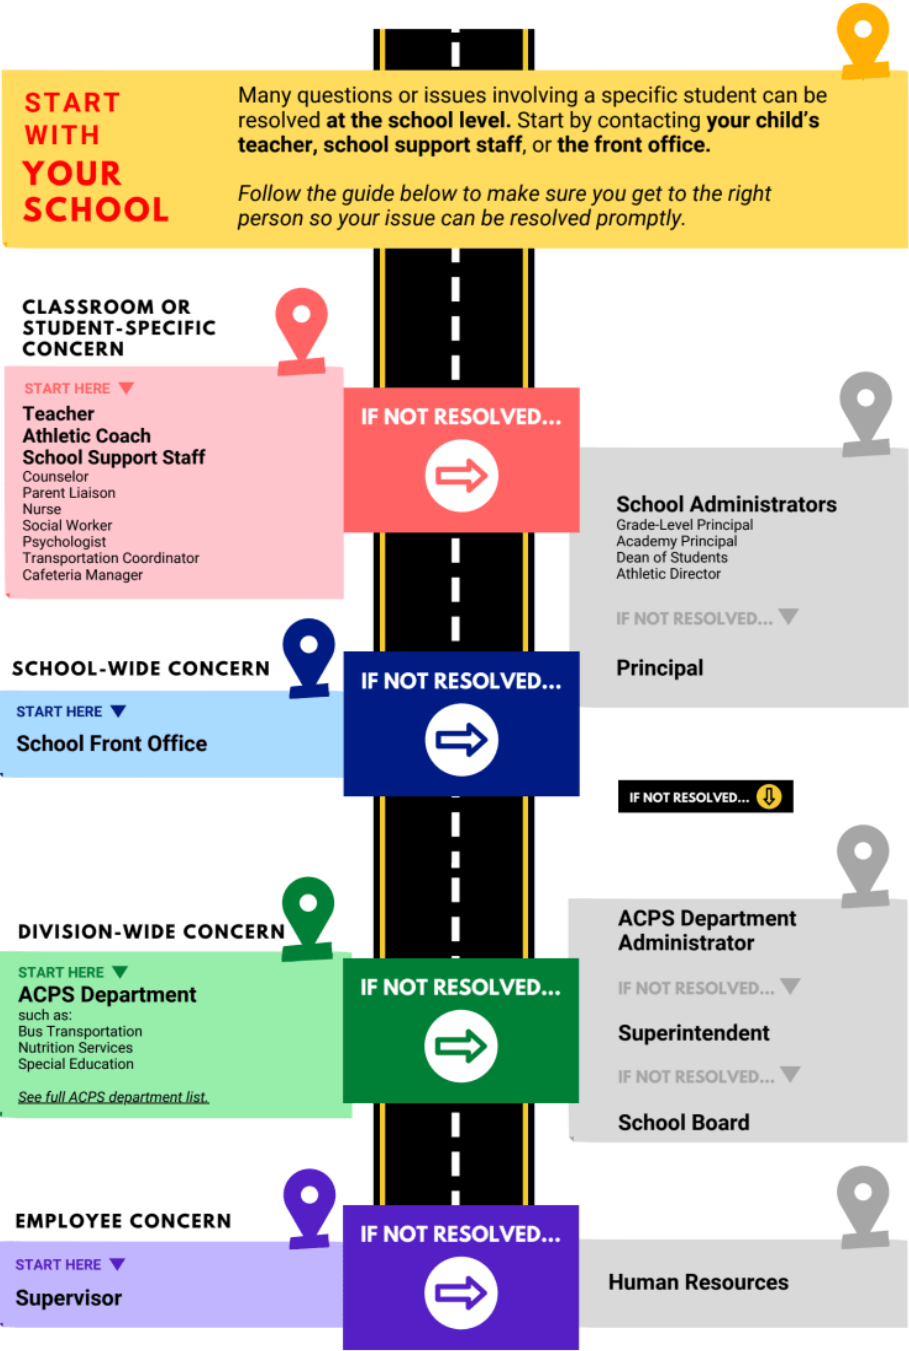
START WITH YOUR SCHOOL

Many questions or issues involving a specific student can be resolved **at the school level.** Start by contacting **your child's teacher, school support staff**, or **the front office.**

*Follow the guide below to make sure you get to the right person so your issue can be resolved promptly.*

CLASSROOM OR STUDENT-SPECIFIC CONCERN

START HERE

Teacher
Athletic Coach
School Support Staff
Counselor
Parent Liaison
Nurse
Social Worker
Psychologist
Transportation Coordinator
Cafeteria Manager

IF NOT RESOLVED...

School Administrators
Grade-Level Principal
Academy Principal
Dean of Students
Athletic Director

IF NOT RESOLVED...

Principal

SCHOOL-WIDE CONCERN

START HERE

School Front Office

IF NOT RESOLVED...

IF NOT RESOLVED...

DIVISION-WIDE CONCERN

START HERE

ACPS Department
such as:
Bus Transportation
Nutrition Services
Special Education

See full ACPS department list.

IF NOT RESOLVED...

ACPS Department Administrator

IF NOT RESOLVED...

Superintendent

IF NOT RESOLVED...

School Board

EMPLOYEE CONCERN

START HERE

Supervisor

IF NOT RESOLVED...

Human Resources